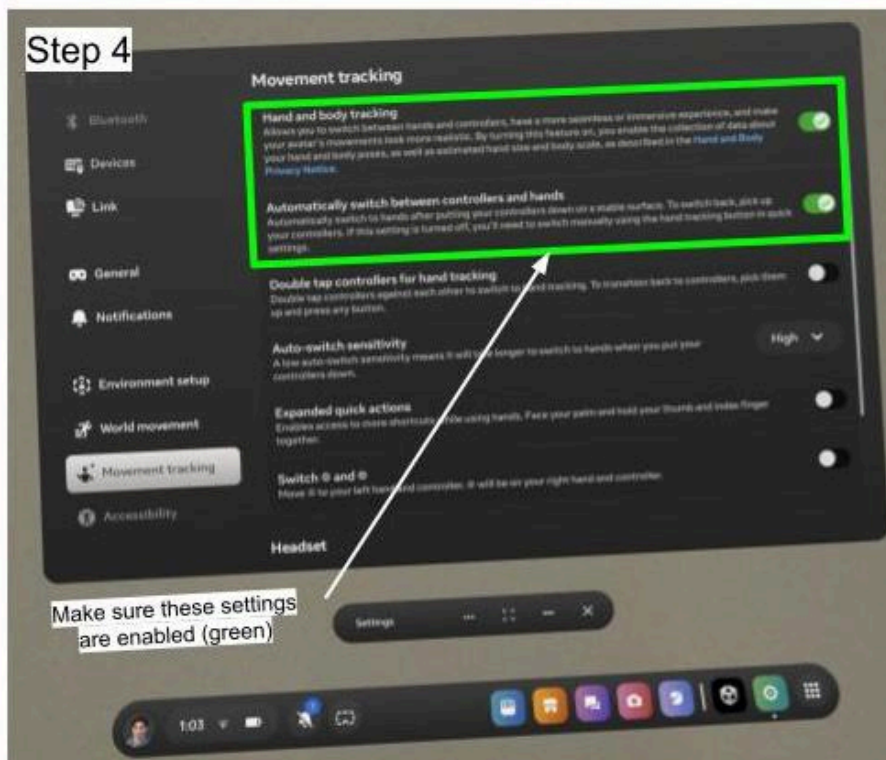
Step 4

Bluetooth

Devices

Link

General

Notifications

Environment setup

World movement

Movement tracking

Accessibility

Movement tracking

Hand and body tracking
Allows you to switch between hands and controllers, have a more seamless or immersive experience, and make your avatar's movements look more realistic. By turning this feature on, you enable the collection of data about your hand and body poses, as well as estimated hand size and body scale, as described in the Hand and Body Privacy Notice.

Automatically switch between controllers and hands
Automatically switch to hands after putting your controllers down on a stable surface. To switch back, pick up your controllers. If this setting is turned off, you'll need to switch manually using the hand tracking button in quick settings.

Double tap controllers for hand tracking
Double tap controllers against each other to switch to hand tracking. To transition back to controllers, pick them up and press any button.

Auto-switch sensitivity
A low auto-switch sensitivity means it will take longer to switch to hands when you put your controllers down.

High

Expanded quick actions
Enables access to more shortcuts while using hands. Face your palm and hold your thumb and index finger together.

Switch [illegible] and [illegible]
Move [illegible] to your left hand controller. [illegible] will be on your right hand controller.

Headset

Make sure these settings are enabled (green)

Settings

1:03